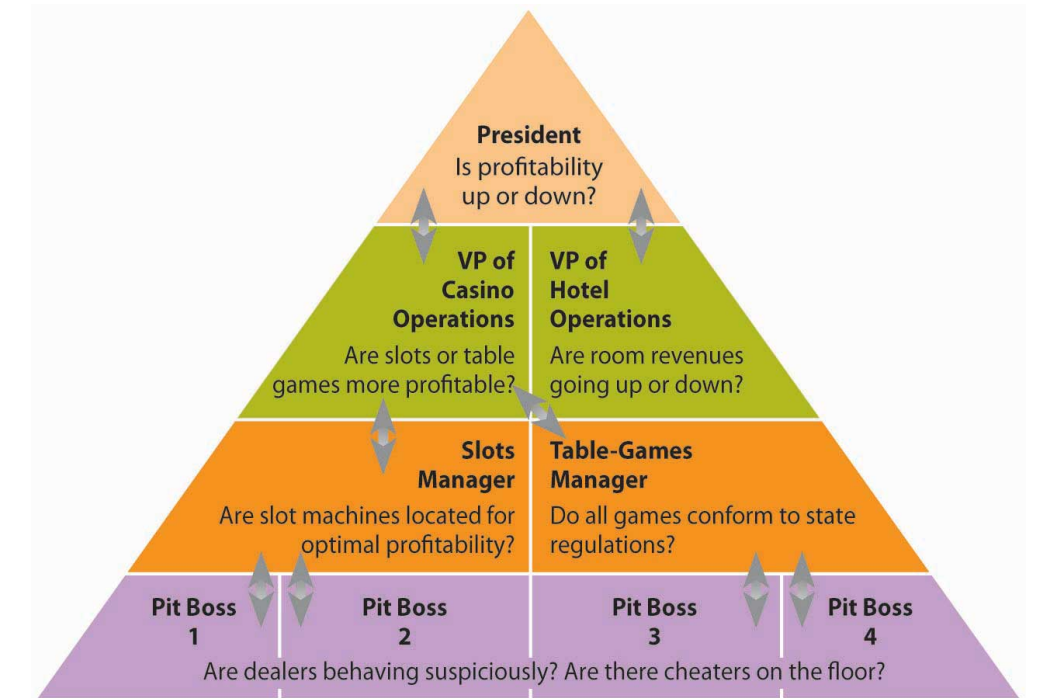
President
Is profitability up or down?

VP of Casino Operations
Are slots or table games more profitable?

VP of Hotel Operations
Are room revenues going up or down?

Slots Manager
Are slot machines located for optimal profitability?

Table-Games Manager
Do all games conform to state regulations?

Pit Boss 1

Pit Boss 2

Pit Boss 3

Pit Boss 4

Are dealers behaving suspiciously? Are there cheaters on the floor?